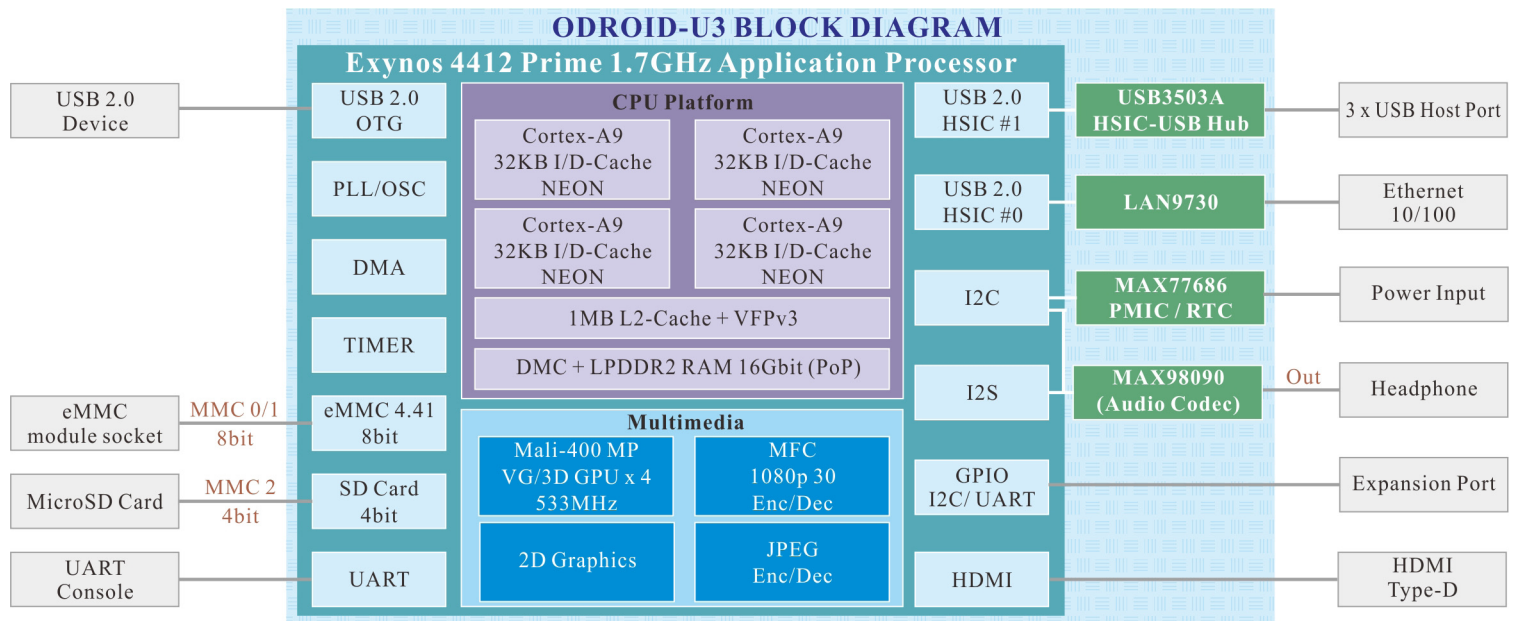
ODROID-U3 BLOCK DIAGRAM

Exynos 4412 Prime 1.7GHz Application Processor

USB 2.0 Device

USB 2.0 OTG

PLL/OSC

DMA

TIMER

eMMC module socket

MMC 0/1 8bit

eMMC 4.41 8bit

MicroSD Card

MMC 2 4bit

SD Card 4bit

UART Console

UART

CPU Platform

Cortex-A9 32KB I/D-Cache NEON

Cortex-A9 32KB I/D-Cache NEON

Cortex-A9 32KB I/D-Cache NEON

Cortex-A9 32KB I/D-Cache NEON

1MB L2-Cache + VFPv3

DMC + LPDDR2 RAM 16Gbit (PoP)

Multimedia

Mali-400 MP VG/3D GPU x 4 533MHz

MFC 1080p 30 Enc/Dec

2D Graphics

JPEG Enc/Dec

USB 2.0 HSIC #1

USB3503A HSIC-USB Hub

3 x USB Host Port

USB 2.0 HSIC #0

LAN9730

Ethernet 10/100

I2C

MAX77686 PMIC / RTC

Power Input

I2S

MAX98090 (Audio Codec)

Out

Headphone

GPIO I2C/ UART

Expansion Port

HDMI

HDMI Type-D